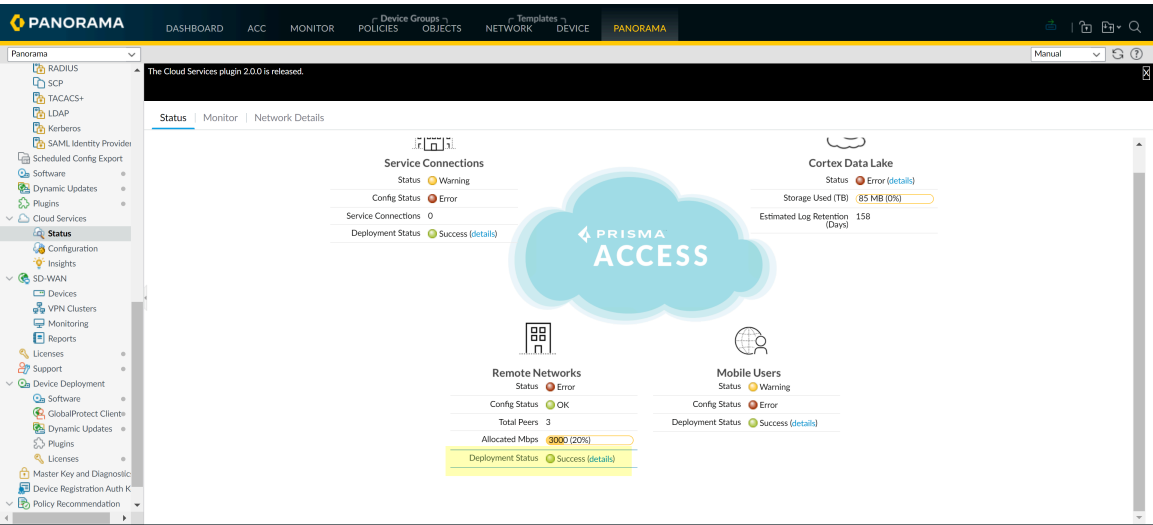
PANORAMA

DASHBOARD ACC MONITOR Device Groups POLICIES OBJECTS Templates NETWORK DEVICE PANORAMA

Panorama

Manual

RADIUS
SCP
TACACS+
LDAP
Kerberos
SAML Identity Provider
Scheduled Config Export
Software
Dynamic Updates
Plugins
Cloud Services
Status
Configuration
Insights
SD-WAN
Devices
VPN Clusters
Monitoring
Reports
Licenses
Support
Device Deployment
Software
GlobalProtect Client
Dynamic Updates
Plugins
Licenses
Master Key and Diagnostic
Device Registration Auth K
Policy Recommendation

The Cloud Services plugin 2.0.0 is released.

Status | Monitor | Network Details

Service Connections

| | |
|---|---|
| Status | Warning |
| Config Status | Error |
| Service Connections | 0 |
| Deployment Status | Success (details) |

Cortex Data Lake

| | |
|---|---|
| Status | Error (details) |
| Storage Used (TB) | 85 MB (0%) |
| Estimated Log Retention (Days) | 158 |

PRISMA ACCESS

Remote Networks

| | |
|---|---|
| Status | Error |
| Config Status | OK |
| Total Peers | 3 |
| Allocated Mbps | 3000 (20%) |
| Deployment Status | Success (details) |

Mobile Users

| | |
|---|---|
| Status | Warning |
| Config Status | Error |
| Deployment Status | Success (details) |